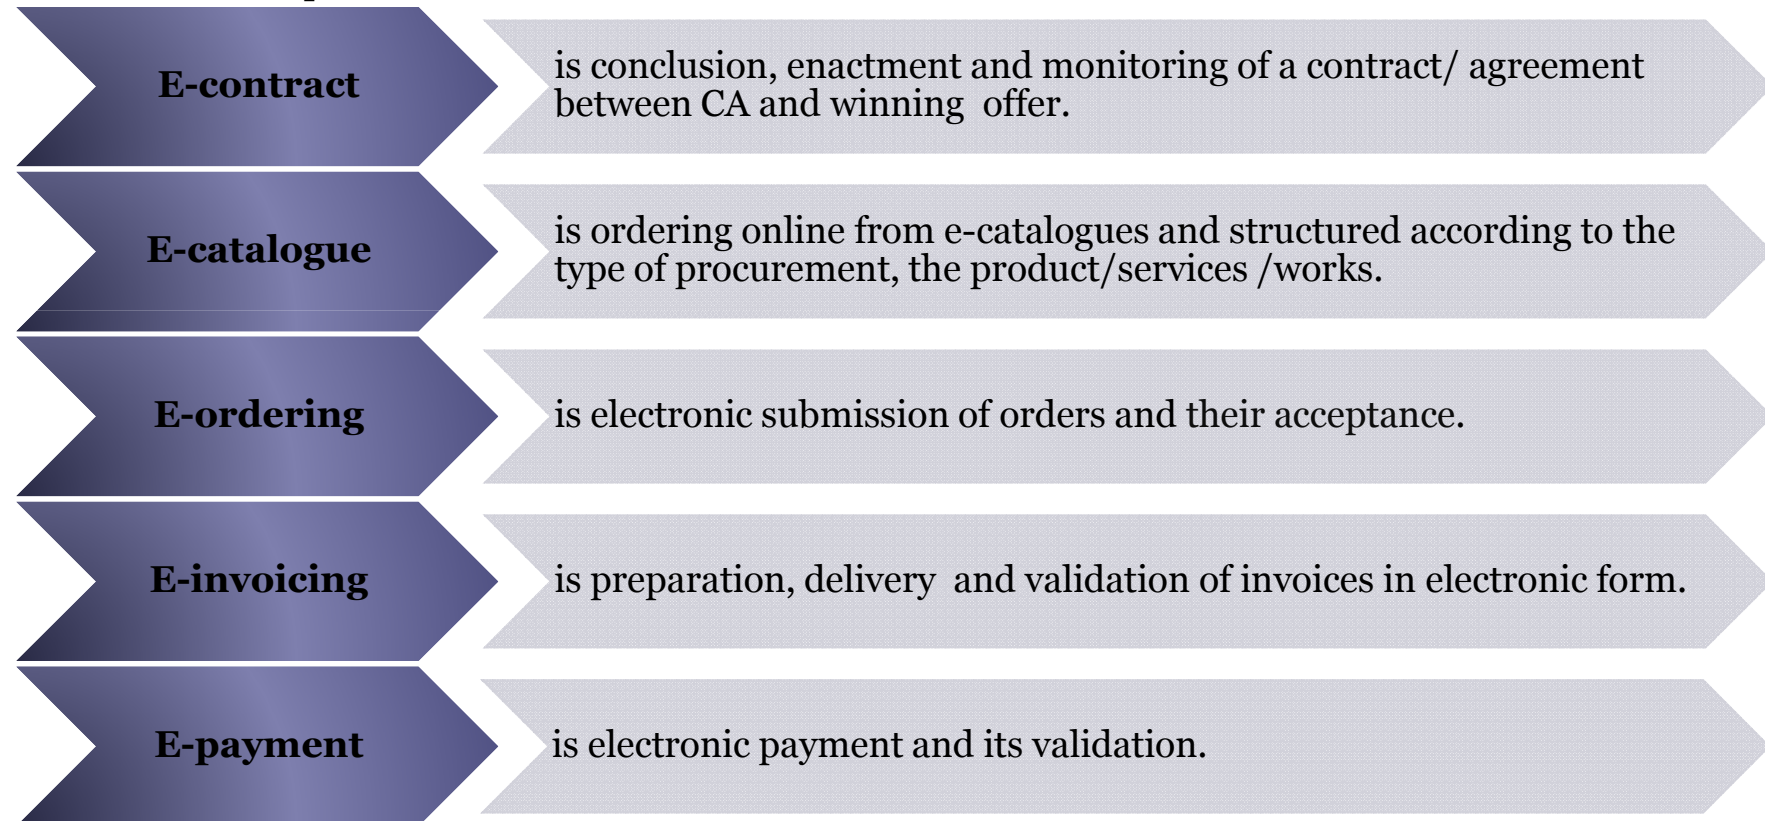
E-contract

is conclusion, enactment and monitoring of a contract/ agreement between CA and winning offer.

E-catalogue

is ordering online from e-catalogues and structured according to the type of procurement, the product/services /works.

E-ordering

is electronic submission of orders and their acceptance.

E-invoicing

is preparation, delivery and validation of invoices in electronic form.

E-payment

is electronic payment and its validation.